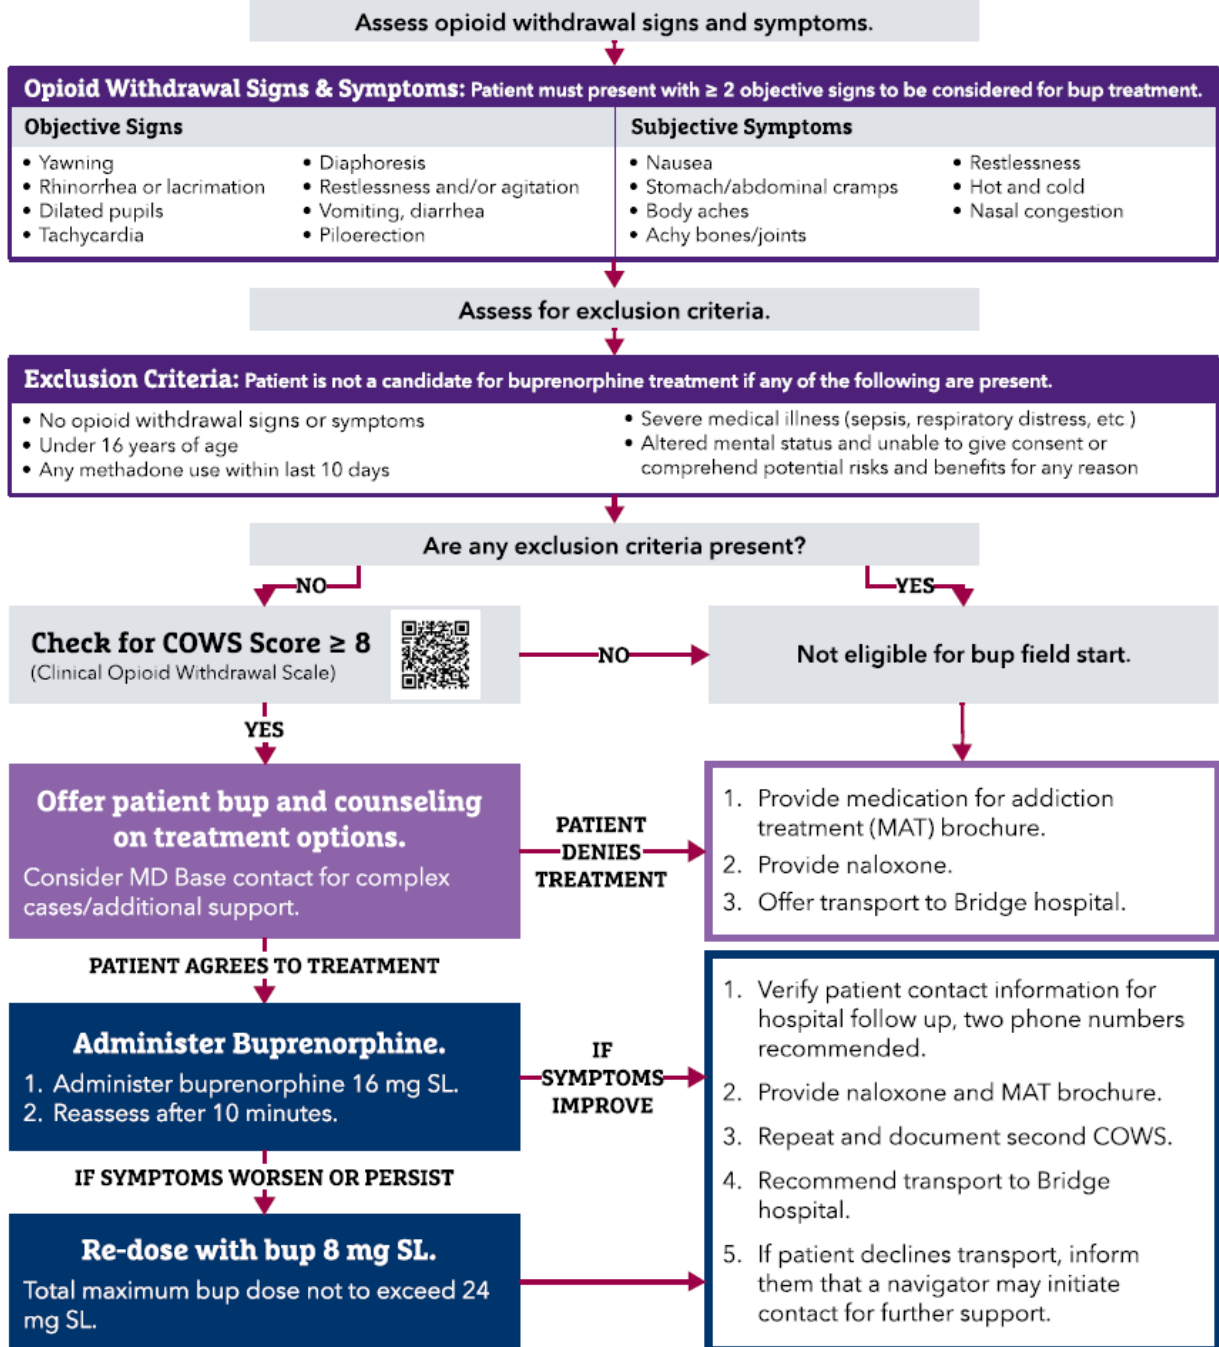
Assess opioid withdrawal signs and symptoms.

Opioid Withdrawal Signs & Symptoms: Patient must present with ≥ 2 objective signs to be considered for bup treatment.

Objective Signs
- Yawning
- Rhinorrhea or lacrimation
- Dilated pupils
- Tachycardia
- Diaphoresis
- Restlessness and/or agitation
- Vomiting, diarrhea
- Piloerection

Subjective Symptoms
- Nausea
- Stomach/abdominal cramps
- Body aches
- Achy bones/joints
- Restlessness
- Hot and cold
- Nasal congestion

Assess for exclusion criteria.

Exclusion Criteria: Patient is not a candidate for buprenorphine treatment if any of the following are present.
- No opioid withdrawal signs or symptoms
- Under 16 years of age
- Any methadone use within last 10 days
- Severe medical illness (sepsis, respiratory distress, etc )
- Altered mental status and unable to give consent or comprehend potential risks and benefits for any reason

Are any exclusion criteria present?

NO

YES

Check for COWS Score ≥ 8
(Clinical Opioid Withdrawal Scale)

NO

Not eligible for bup field start.

YES

Offer patient bup and counseling on treatment options.
Consider MD Base contact for complex cases/additional support.

PATIENT DENIES TREATMENT

1. Provide medication for addiction treatment (MAT) brochure.
2. Provide naloxone.
3. Offer transport to Bridge hospital.

PATIENT AGREES TO TREATMENT

Administer Buprenorphine.
1. Administer buprenorphine 16 mg SL.
2. Reassess after 10 minutes.

IF SYMPTOMS IMPROVE

1. Verify patient contact information for hospital follow up, two phone numbers recommended.
2. Provide naloxone and MAT brochure.
3. Repeat and document second COWS.
4. Recommend transport to Bridge hospital.
5. If patient declines transport, inform them that a navigator may initiate contact for further support.

IF SYMPTOMS WORSEN OR PERSIST

Re-dose with bup 8 mg SL.
Total maximum bup dose not to exceed 24 mg SL.